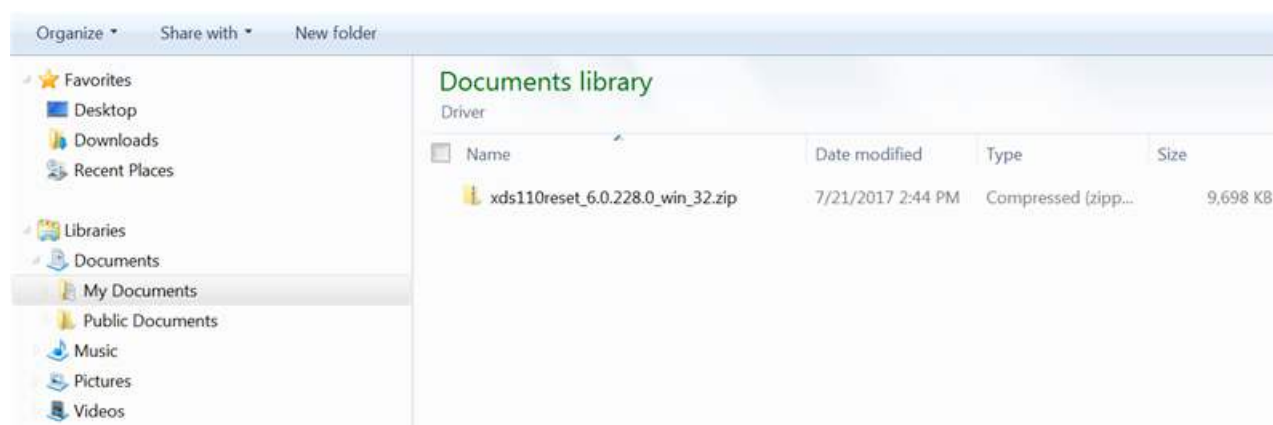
Organize ▾ Share with ▾ New folder

Favorites
Desktop
Downloads
Recent Places

Libraries
Documents
My Documents
Public Documents
Music
Pictures
Videos

Documents library
Driver

| Name | Date modified | Type | Size |
|---|---|---|---|
| xds110reset_6.0.228.0_win_32.zip | 7/21/2017 2:44 PM | Compressed (zipp... | 9,698 KB |